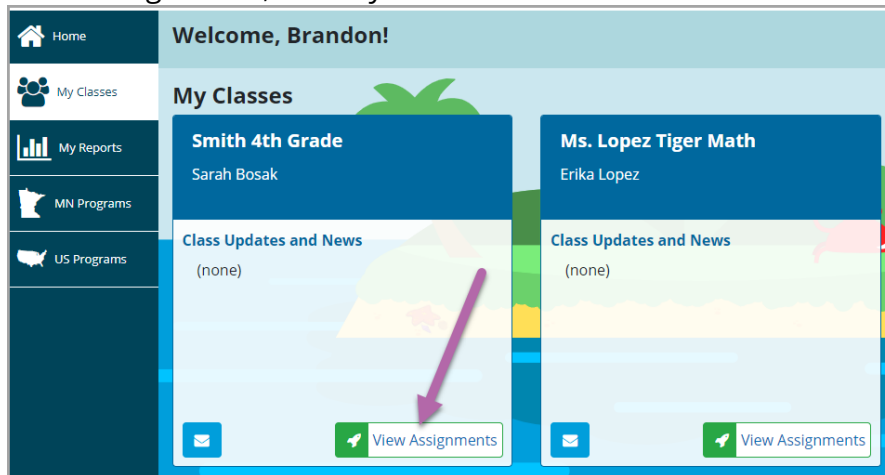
Home

My Classes

My Reports

MN Programs

US Programs

Welcome, Brandon!

My Classes

Smith 4th Grade

Sarah Bosak

Class Updates and News

(none)

View Assignments

Ms. Lopez Tiger Math

Erika Lopez

Class Updates and News

(none)

View Assignments